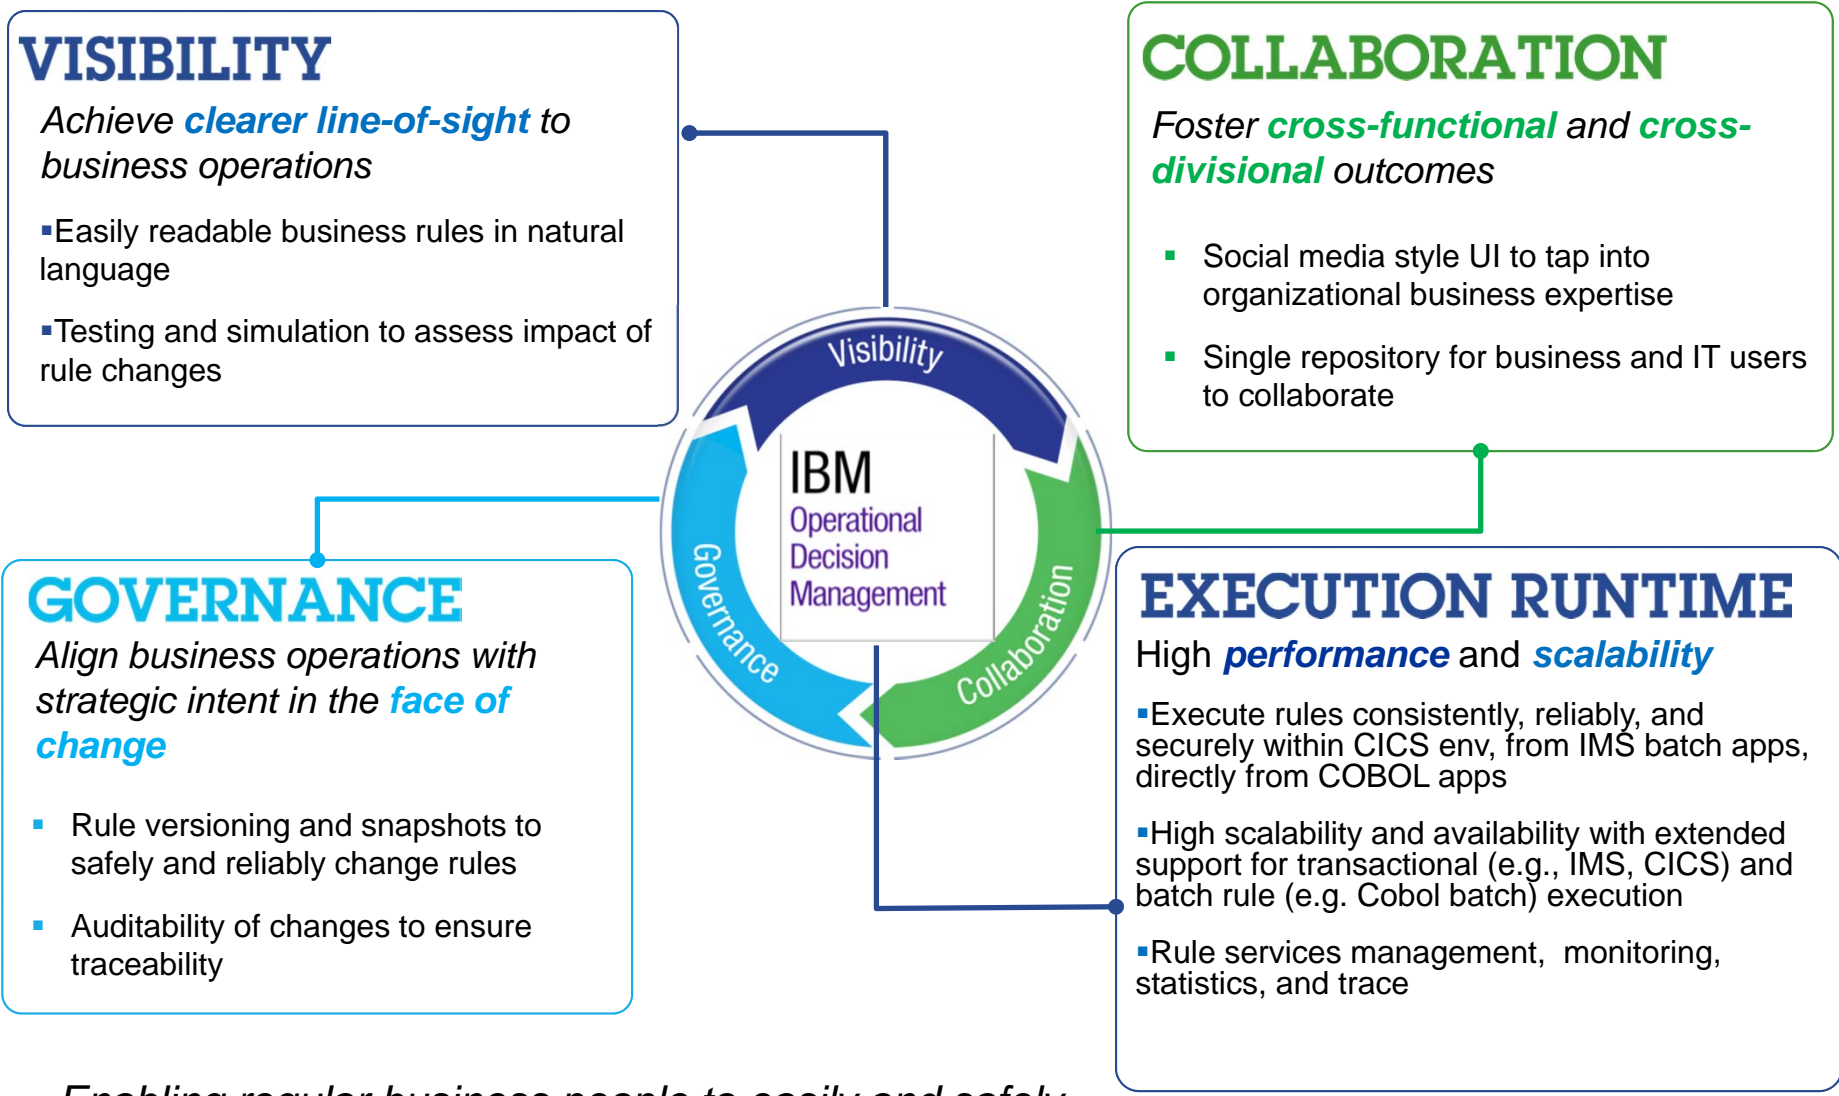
VISIBILITY

Achieve clearer line-of-sight to business operations

▪Easily readable business rules in natural language

▪Testing and simulation to assess impact of rule changes

COLLABORATION

Foster cross-functional and cross-divisional outcomes

▪ Social media style UI to tap into organizational business expertise

▪ Single repository for business and IT users to collaborate

Visibility

IBM
Operational
Decision
Management

Governance

Collaboration

GOVERNANCE

Align business operations with strategic intent in the face of change

▪ Rule versioning and snapshots to safely and reliably change rules

▪ Auditability of changes to ensure traceability

EXECUTION RUNTIME

High performance and scalability

▪Execute rules consistently, reliably, and securely within CICS env, from IMS batch apps, directly from COBOL apps

▪High scalability and availability with extended support for transactional (e.g., IMS, CICS) and batch rule (e.g. Cobol batch) execution

▪Rule services management, monitoring, statistics, and trace

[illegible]